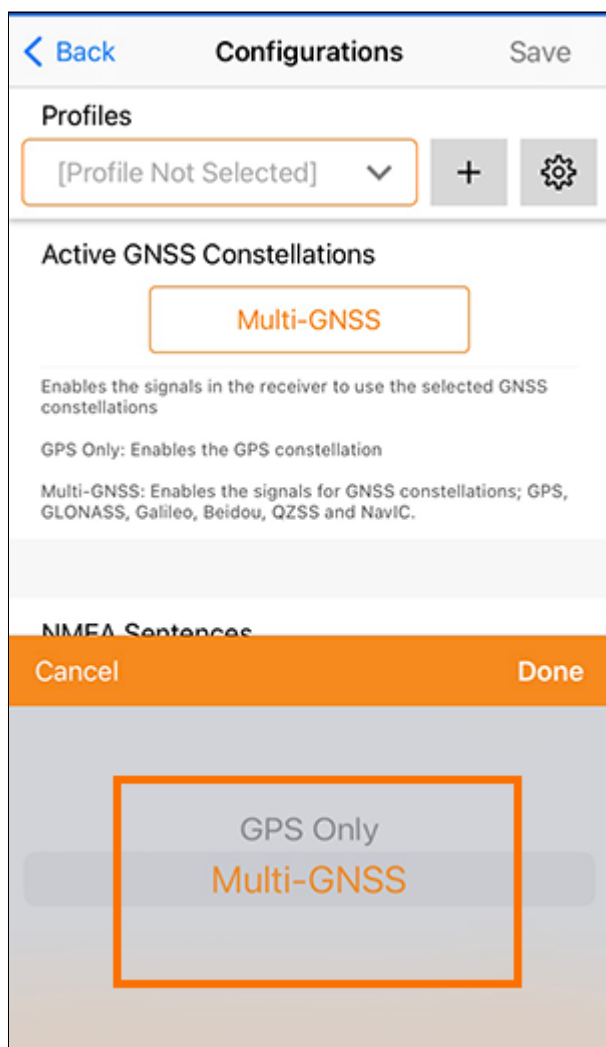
Back Configurations Save

Profiles

[Profile Not Selected]

Active GNSS Constellations

Multi-GNSS

Enables the signals in the receiver to use the selected GNSS constellations

GPS Only: Enables the GPS constellation

Multi-GNSS: Enables the signals for GNSS constellations; GPS, GLONASS, Galileo, Beidou, QZSS and NavIC.

NMEA Sentences

Cancel Done

GPS Only

Multi-GNSS